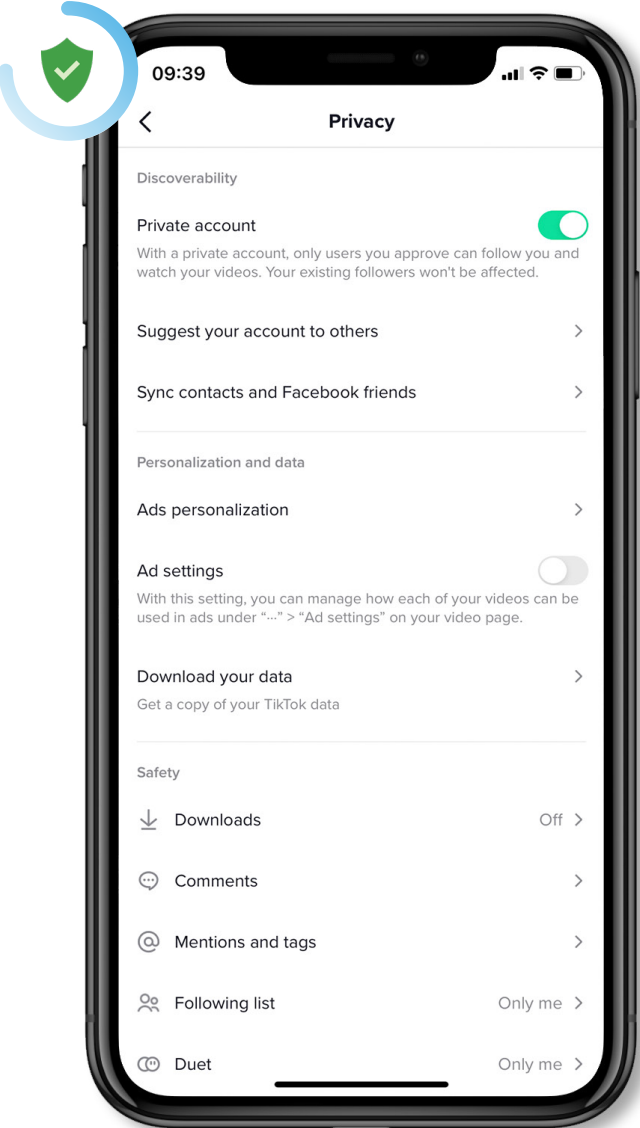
09:39

Privacy

Discoverability

Private account

With a private account, only users you approve can follow you and watch your videos. Your existing followers won't be affected.

Suggest your account to others

Sync contacts and Facebook friends

Personalization and data

Ads personalization

Ad settings

With this setting, you can manage how each of your videos can be used in ads under "···" > "Ad settings" on your video page.

Download your data

Get a copy of your TikTok data

Safety

Downloads Off

Comments

Mentions and tags

Following list Only me

Duet Only me